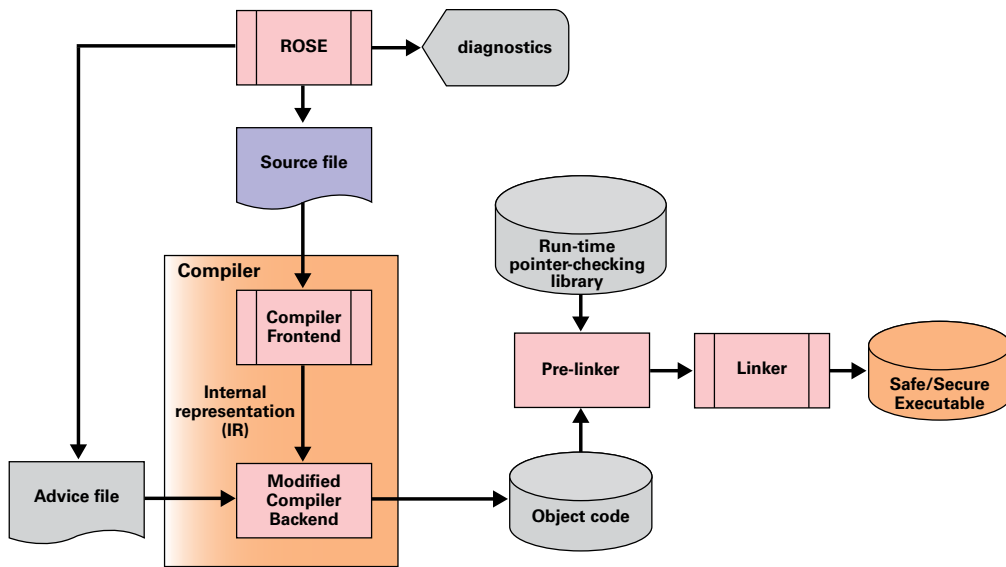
ROSE

diagnostics

Source file

Compiler

Compiler Frontend

Internal representation (IR)

Modified Compiler Backend

Advice file

Object code

Run-time pointer-checking library

Pre-linker

Linker

Safe/Secure Executable